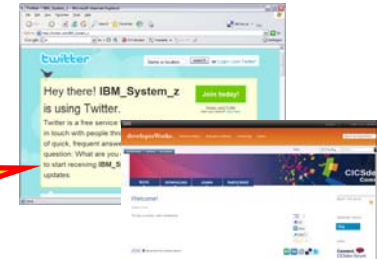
twitter

Hey there! IBM_System_z is using Twitter.

Join today!

Twitter is a free service to ... in touch with people th... of quick, frequent answe... question: What are you ... to start receiving IBM_S... updates.

developerWorks

CICSde

Welcome!